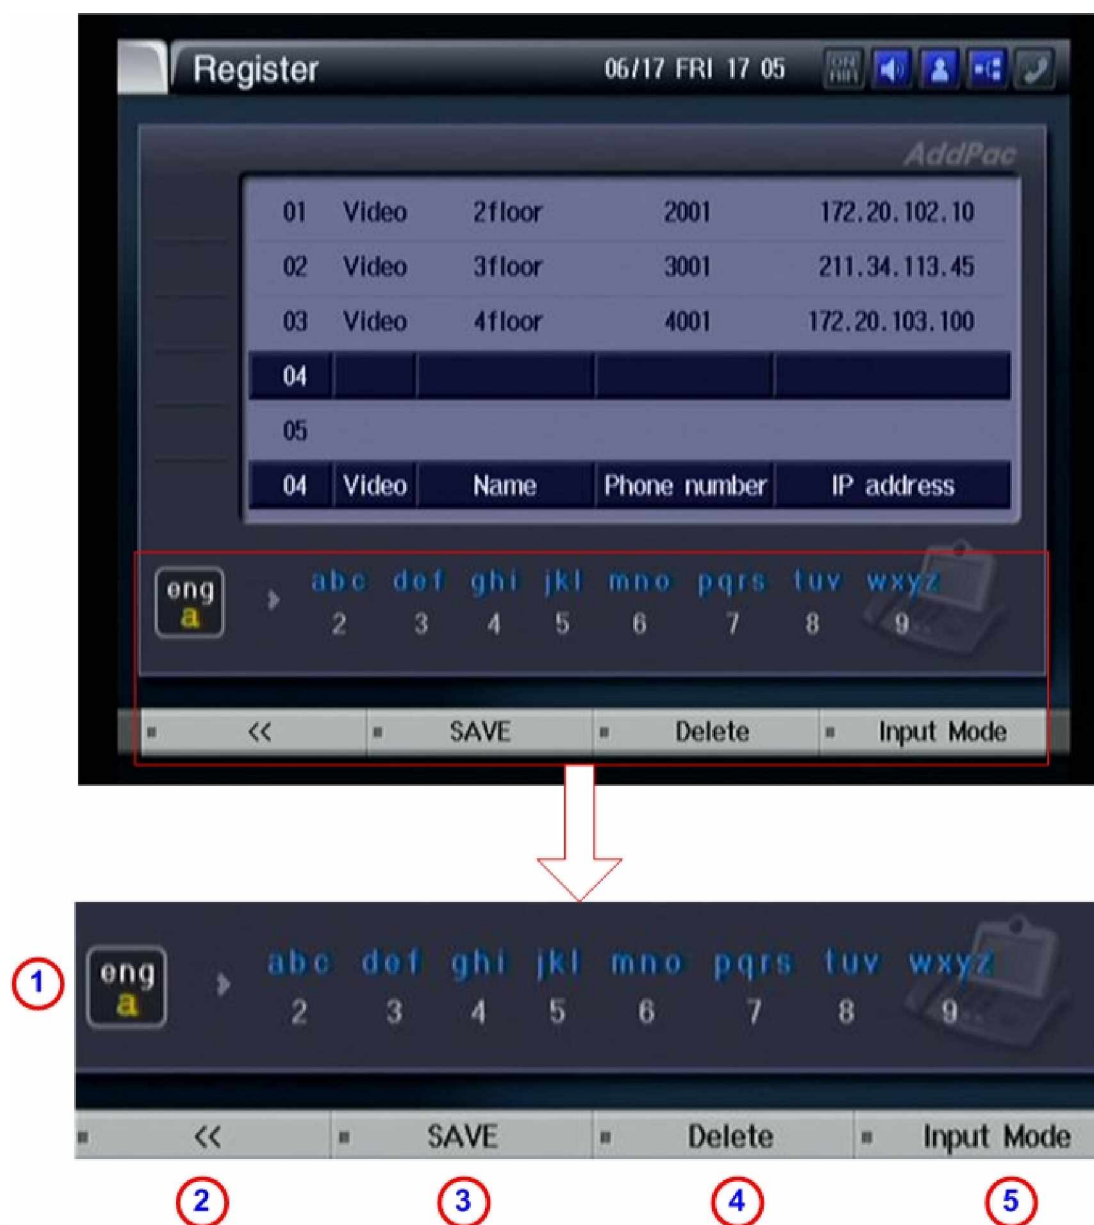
Register

06/17 FRI 17 05

ON AIR

AddPac

| 01 | Video | 2floor | 2001 | 172.20.102.10 |
|---|---|---|---|---|
| 02 | Video | 3floor | 3001 | 211.34.113.45 |
| 03 | Video | 4floor | 4001 | 172.20.103.100 |
| 04 | | | | |
| 05 | | | | |
| 04 | Video | Name | Phone number | IP address |

eng a

abc 2 def 3 ghi 4 jkl 5 mno 6 pqrs 7 tuv 8 wxyz 9

<< SAVE Delete Input Mode

1

eng a

abc 2 def 3 ghi 4 jkl 5 mno 6 pqrs 7 tuv 8 wxyz 9

<< SAVE Delete Input Mode

2 3 4 5